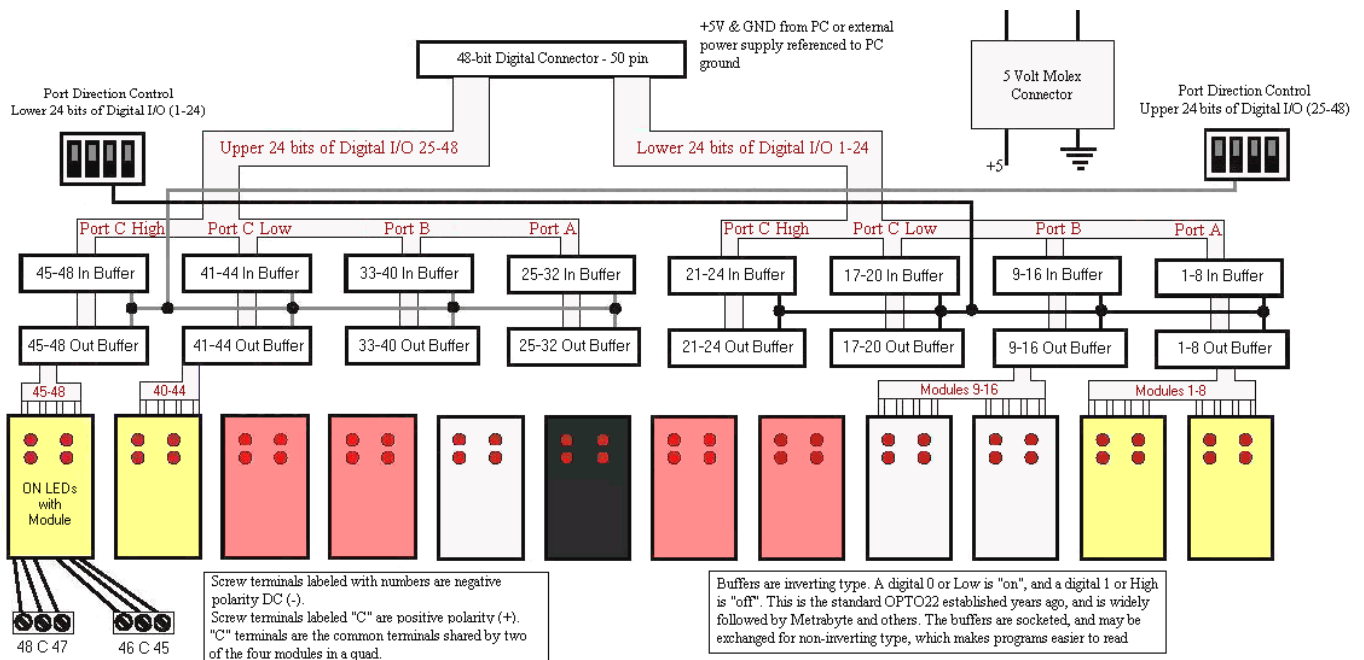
+5V & GND from PC or external power supply referenced to PC ground

48-bit Digital Connector - 50 pin

5 Volt Molex Connector

+5

Port Direction Control
Lower 24 bits of Digital I/O (1-24)

Port Direction Control
Upper 24 bits of Digital I/O (25-48)

Upper 24 bits of Digital I/O 25-48

Lower 24 bits of Digital I/O 1-24

Port C High

Port C Low

Port B

Port A

Port C High

Port C Low

Port B

Port A

45-48 In Buffer

41-44 In Buffer

33-40 In Buffer

25-32 In Buffer

21-24 In Buffer

17-20 In Buffer

9-16 In Buffer

1-8 In Buffer

45-48 Out Buffer

41-44 Out Buffer

33-40 Out Buffer

25-32 Out Buffer

21-24 Out Buffer

17-20 Out Buffer

9-16 Out Buffer

1-8 Out Buffer

45-48

40-44

Modules 9-16

Modules 1-8

ON LEDs with Module

48 C 47

46 C 45

Screw terminals labeled with numbers are negative polarity DC (-).
Screw terminals labeled "C" are positive polarity (+).
"C" terminals are the common terminals shared by two of the four modules in a quad.

Buffers are inverting type. A digital 0 or Low is "on", and a digital 1 or High is "off". This is the standard OPTO22 established years ago, and is widely followed by Metrabyte and others. The buffers are socketed, and may be exchanged for non-inverting type, which makes programs easier to read